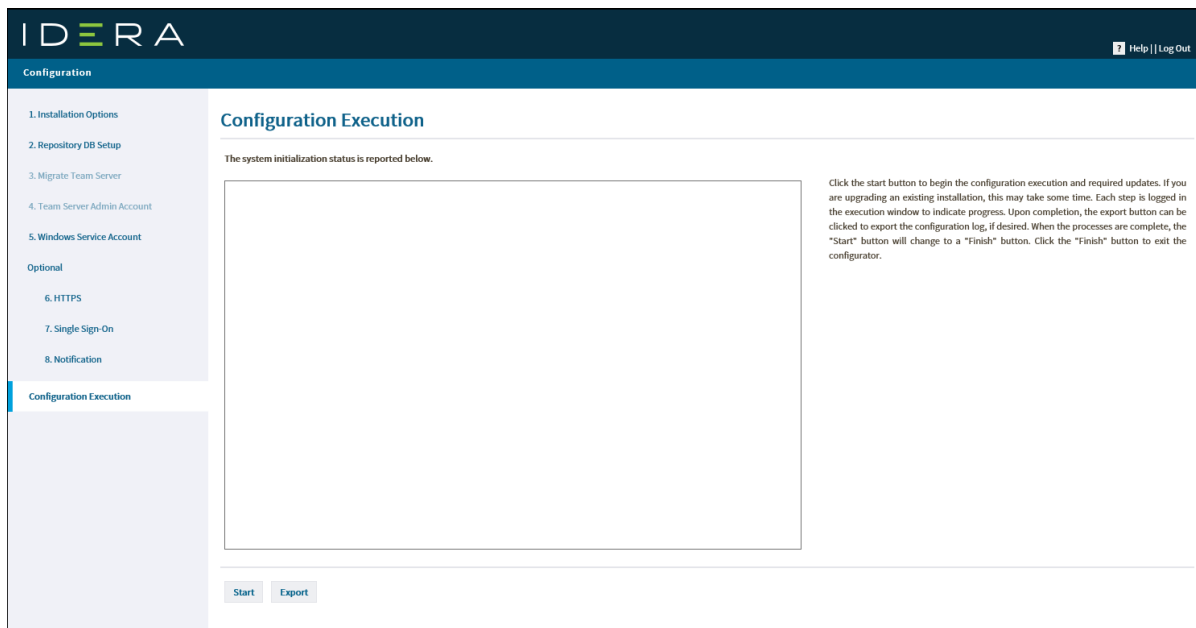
IDERA

? Help | | Log Out

Configuration

1. Installation Options

2. Repository DB Setup

3. Migrate Team Server

4. Team Server Admin Account

5. Windows Service Account

Optional

6. HTTPS

7. Single Sign-On

8. Notification

Configuration Execution

Configuration Execution

The system initialization status is reported below.

Click the start button to begin the configuration execution and required updates. If you are upgrading an existing installation, this may take some time. Each step is logged in the execution window to indicate progress. Upon completion, the export button can be clicked to export the configuration log, if desired. When the processes are complete, the "Start" button will change to a "Finish" button. Click the "Finish" button to exit the configurator.

Start

Export